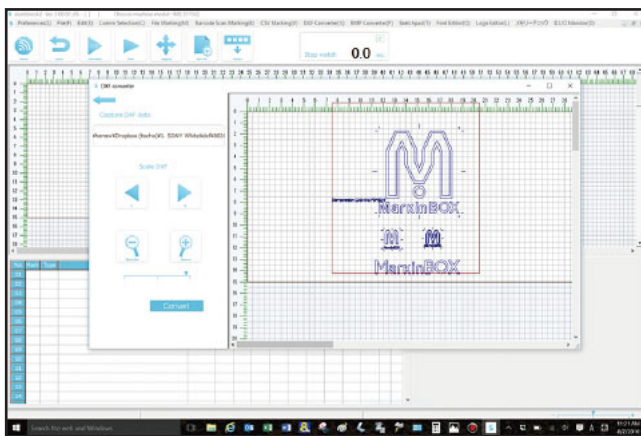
Preference(L) File(F) Edit(E) Comm Selection(C) File Marking(M) Barcode Scan Marking(B) CSV Marking(V) DXF Converter(Y) BMP Converter(P) Sketchpad(S) Font Editor(O) Logo Editor(L) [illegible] ELCC Monitor(D)

Stop watch 0.0 sec

DXF converter

Capture DXF data

Marker4Dropbox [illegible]

Scale DXF

Convert

MarxinBOX

MarxinBOX

No. Kind Type

Search the web and Windows